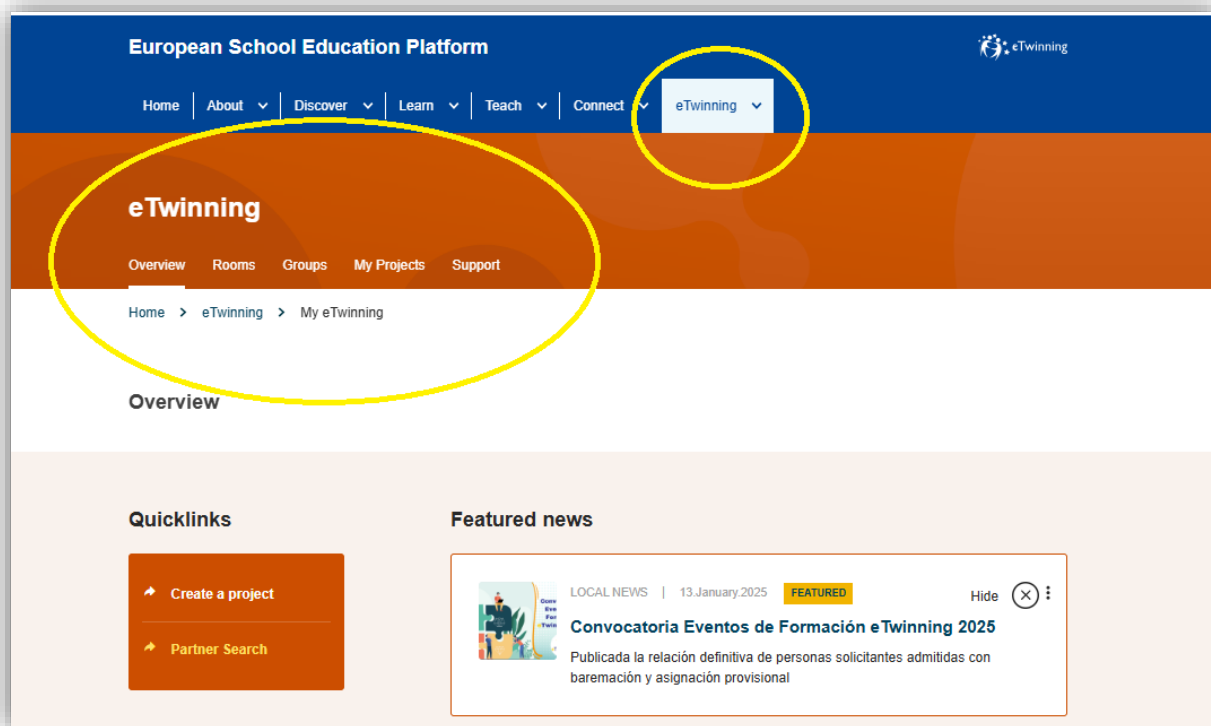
European School Education Platform

eTwinning

Home About Discover Learn Teach Connect eTwinning

eTwinning

Overview Rooms Groups My Projects Support

Home > eTwinning > My eTwinning

Overview

Quicklinks

Create a project

Partner Search

Featured news

LOCAL NEWS | 13.January.2025 FEATURED

Hide

Convocatoria Eventos de Formación eTwinning 2025

Publicada la relación definitiva de personas solicitantes admitidas con baremación y asignación provisional